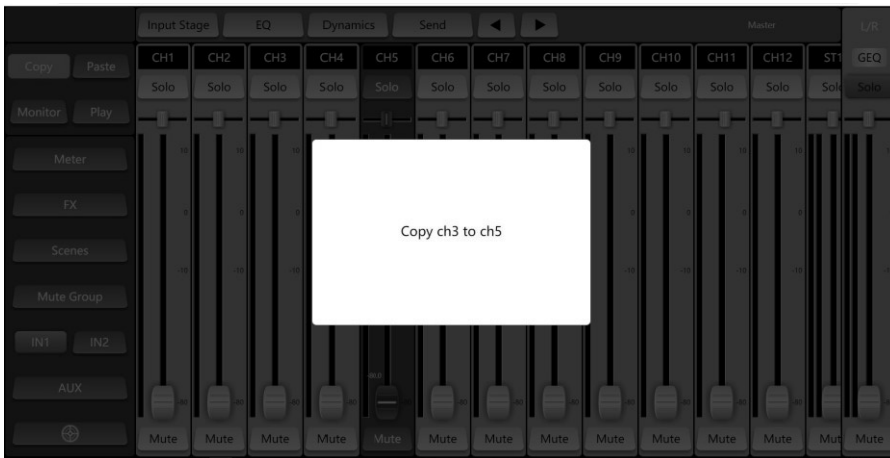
Input Stage EQ Dynamics Send ◀ ▶ Master L/R

Copy Paste

Monitor Play

Meter

FX

Scenes

Mute Group

IN1 IN2

AUX

CH1 CH2 CH3 CH4 CH5 CH6 CH7 CH8 CH9 CH10 CH11 CH12 ST1 GEQ

Solo Solo Solo Solo Solo Solo Solo Solo Solo Solo Solo Solo Solo Solo

Copy ch3 to ch5

Mute Mute Mute Mute Mute Mute Mute Mute Mute Mute Mute Mute Mute Mute